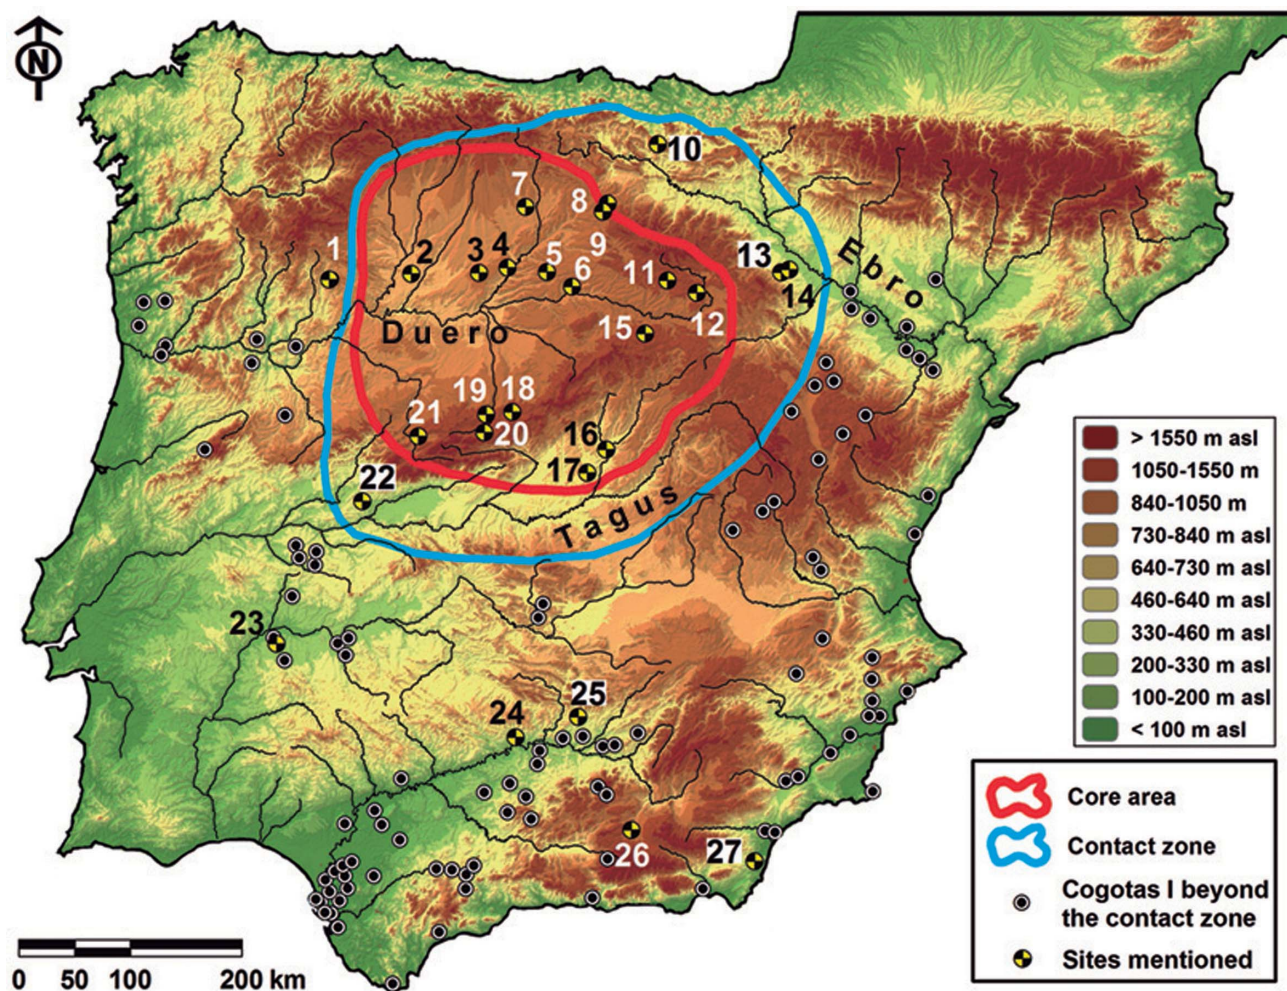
N

10
7
8
9
1
2
3
4
5
6
11
13
14
12
15
Ebro
Duero
19
18
21
20
16
17
22
Tagus
23
25
24
26
27

> 1550 m asl
1050-1550 m
840-1050 m
730-840 m asl
640-730 m asl
460-640 m asl
330-460 m asl
200-330 m asl
100-200 m asl
< 100 m asl

Core area
Contact zone
Cogotas I beyond the contact zone
Sites mentioned

0 50 100 200 km